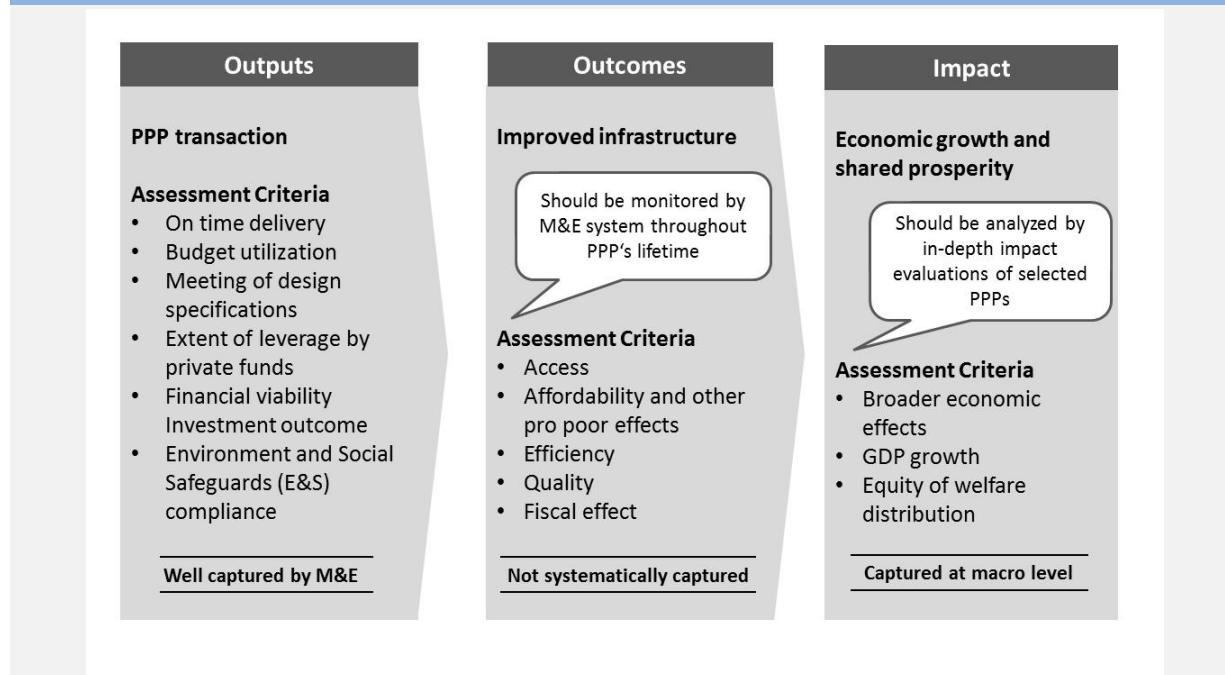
Outputs

PPP transaction

Assessment Criteria
- On time delivery
- Budget utilization
- Meeting of design specifications
- Extent of leverage by private funds
- Financial viability Investment outcome
- Environment and Social Safeguards (E&S) compliance

Well captured by M&E

Outcomes

Improved infrastructure

Should be monitored by M&E system throughout PPP's lifetime

Assessment Criteria
- Access
- Affordability and other pro poor effects
- Efficiency
- Quality
- Fiscal effect

Not systematically captured

Impact

Economic growth and shared prosperity

Should be analyzed by in-depth impact evaluations of selected PPPs

Assessment Criteria
- Broader economic effects
- GDP growth
- Equity of welfare distribution

Captured at macro level